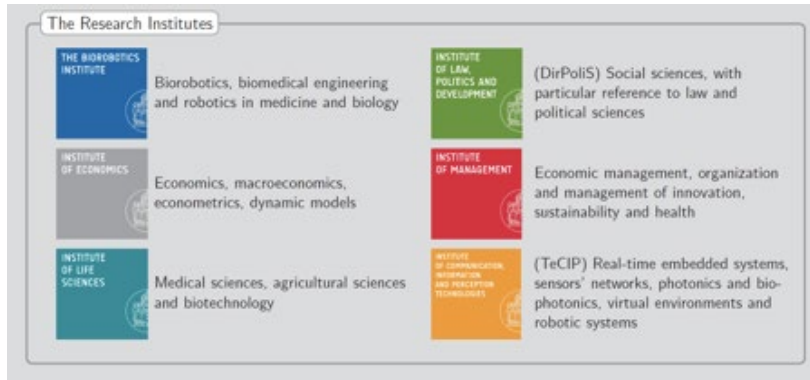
The Research Institutes

THE BIOROBOTICS INSTITUTE

Biorobotics, biomedical engineering and robotics in medicine and biology

INSTITUTE OF LAW, POLITICS AND DEVELOPMENT

(DirPoliS) Social sciences, with particular reference to law and political sciences

INSTITUTE OF ECONOMICS

Economics, macroeconomics, econometrics, dynamic models

INSTITUTE OF MANAGEMENT

Economic management, organization and management of innovation, sustainability and health

INSTITUTE OF LIFE SCIENCES

Medical sciences, agricultural sciences and biotechnology

INSTITUTE OF COMMUNICATION, INFORMATION AND PERCEPTION TECHNOLOGIES

(TeCIP) Real-time embedded systems, sensors' networks, photonics and biophotonics, virtual environments and robotic systems